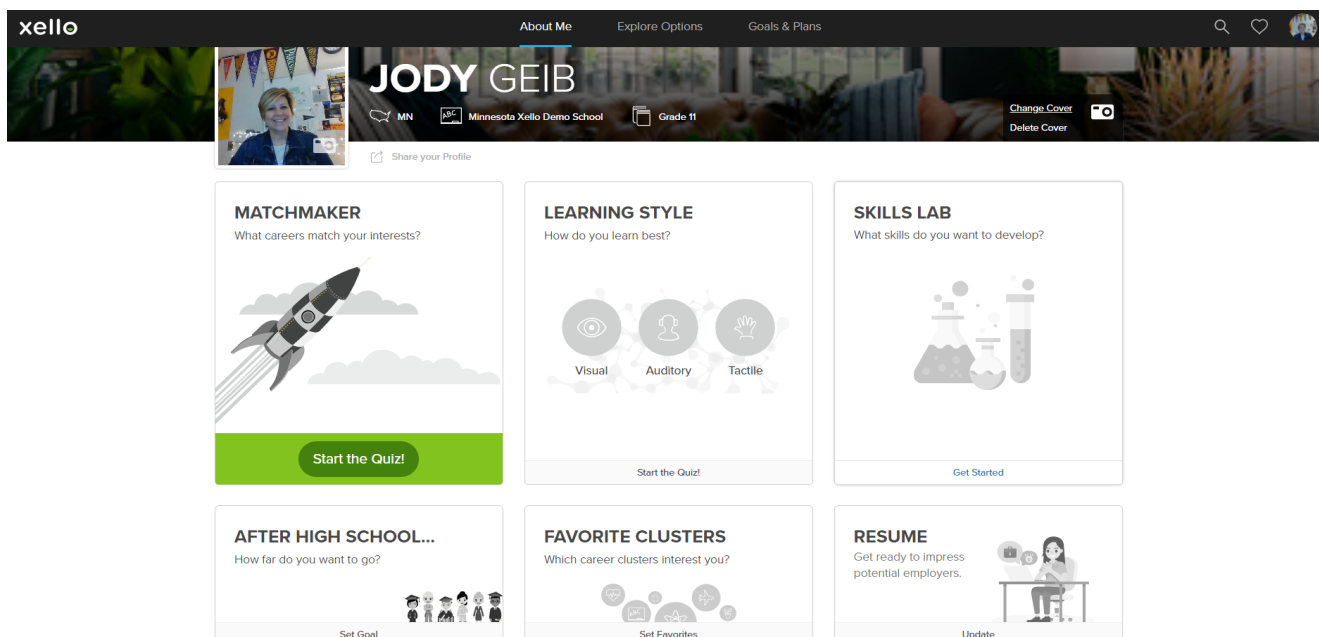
xello

About Me Explore Options Goals & Plans

JODY GEIB

MN Minnesota Xello Demo School Grade 11

Change Cover
Delete Cover

Share your Profile

MATCHMAKER
What careers match your interests?

Start the Quiz!

LEARNING STYLE
How do you learn best?

Visual Auditory Tactile

Start the Quiz!

SKILLS LAB
What skills do you want to develop?

Get Started

AFTER HIGH SCHOOL...
How far do you want to go?

Set Goal

FAVORITE CLUSTERS
Which career clusters interest you?

Set Favorites

RESUME
Get ready to impress potential employers.

Update